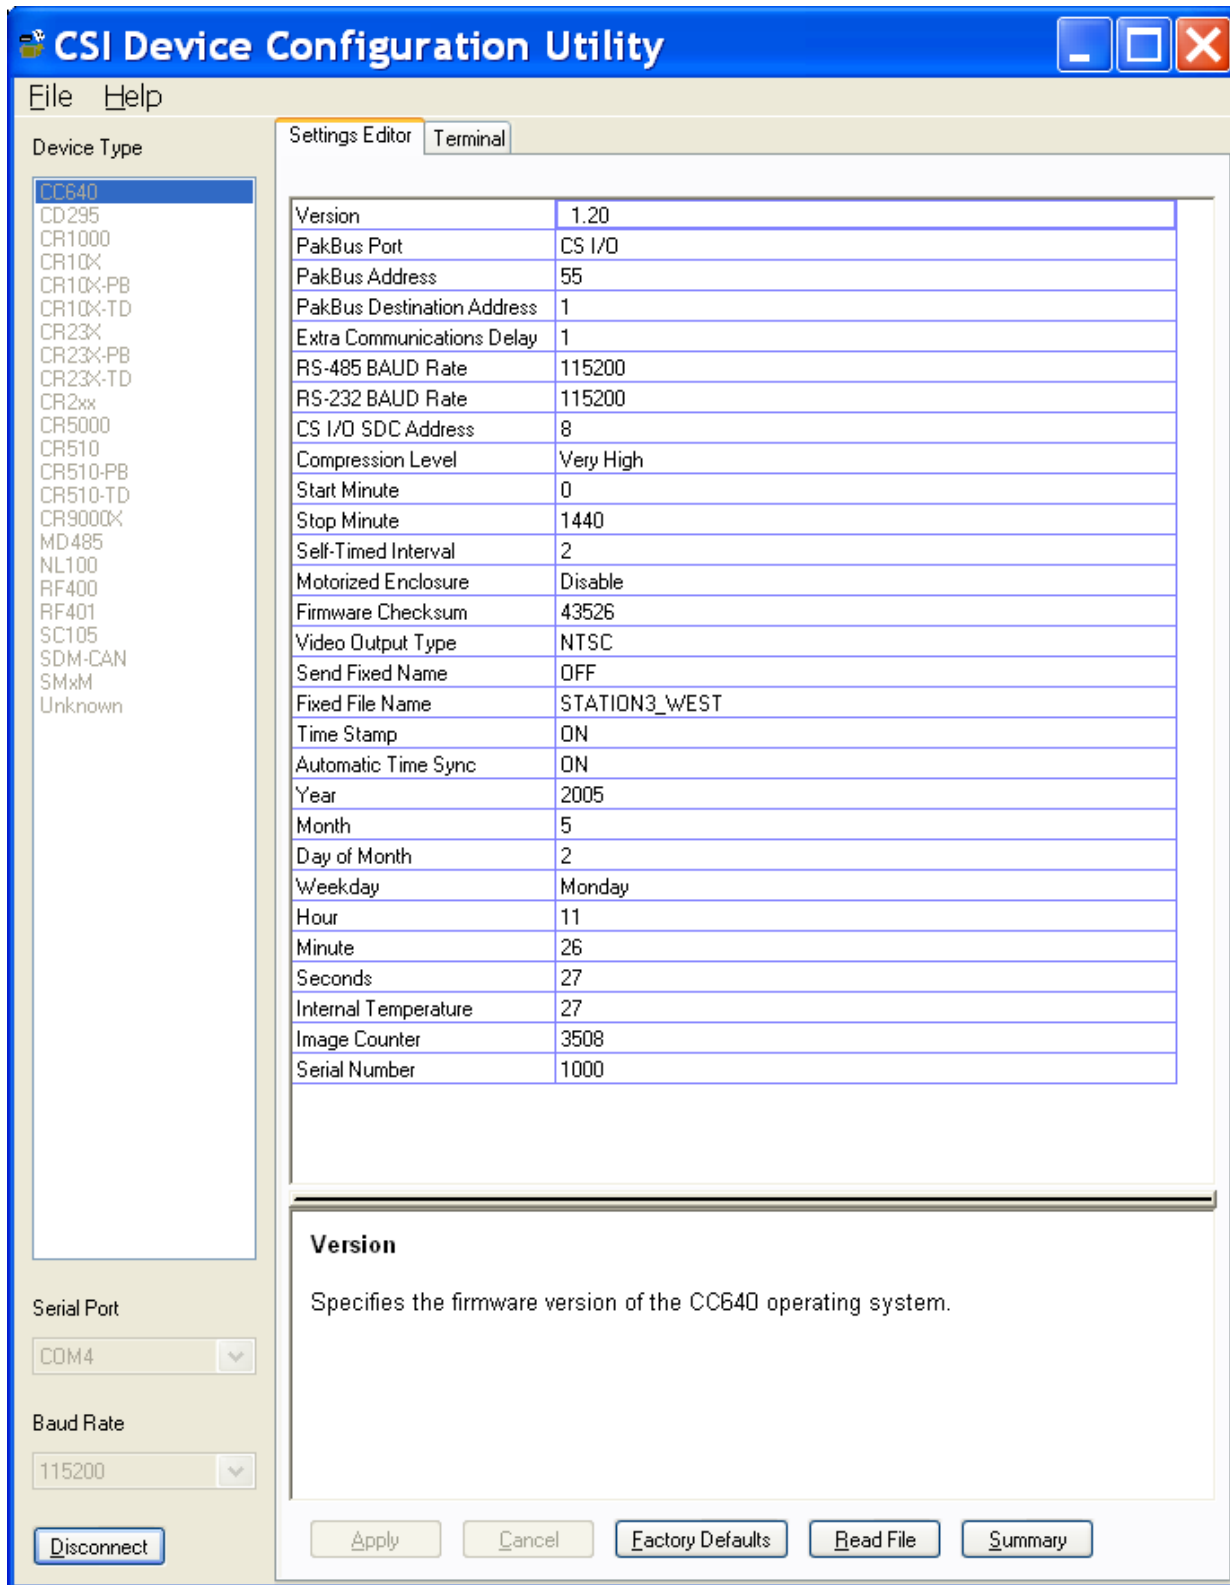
CSI Device Configuration Utility

File Help

Device Type

CC640
CD295
CR1000
CR10X
CR10X-PB
CR10X-TD
CR23X
CR23X-PB
CR23X-TD
CR2xx
CR5000
CR510
CR510-PB
CR510-TD
CR9000X
MD485
NL100
RF400
RF401
SC105
SDM-CAN
SMxM
Unknown

Serial Port

COM4

Baud Rate

115200

Disconnect

Settings Editor | Terminal

| Version | 1.20 |
|---|---|
| PakBus Port | CS I/O |
| PakBus Address | 55 |
| PakBus Destination Address | 1 |
| Extra Communications Delay | 1 |
| RS-485 BAUD Rate | 115200 |
| RS-232 BAUD Rate | 115200 |
| CS I/O SDC Address | 8 |
| Compression Level | Very High |
| Start Minute | 0 |
| Stop Minute | 1440 |
| Self-Timed Interval | 2 |
| Motorized Enclosure | Disable |
| Firmware Checksum | 43526 |
| Video Output Type | NTSC |
| Send Fixed Name | OFF |
| Fixed File Name | STATION3_WEST |
| Time Stamp | ON |
| Automatic Time Sync | ON |
| Year | 2005 |
| Month | 5 |
| Day of Month | 2 |
| Weekday | Monday |
| Hour | 11 |
| Minute | 26 |
| Seconds | 27 |
| Internal Temperature | 27 |
| Image Counter | 3508 |
| Serial Number | 1000 |

Version

Specifies the firmware version of the CC640 operating system.

Apply Cancel Factory Defaults Read File Summary